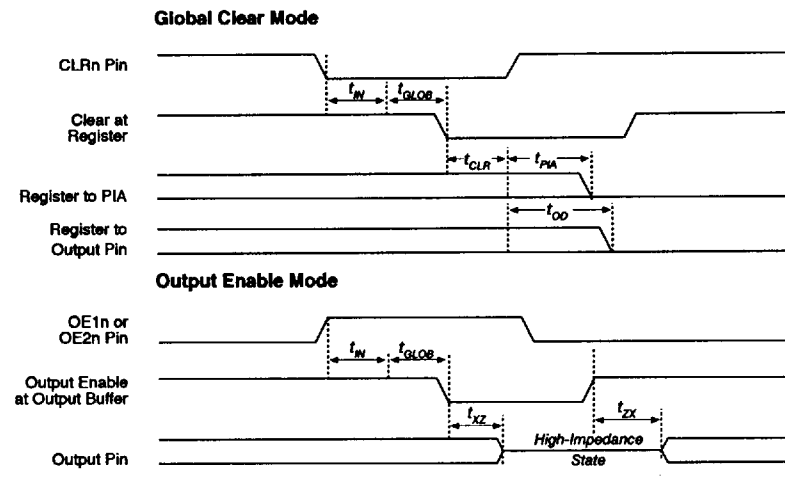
Global Clear Mode

CLRn Pin

$t_{IN}$

$t_{GLOB}$

Clear at Register

$t_{CLR}$

$t_{PIA}$

Register to PIA

$t_{OD}$

Register to Output Pin

Output Enable Mode

OE1n or OE2n Pin

$t_{IN}$

$t_{GLOB}$

Output Enable at Output Buffer

$t_{XZ}$

$t_{ZX}$

High-Impedance State

Output Pin